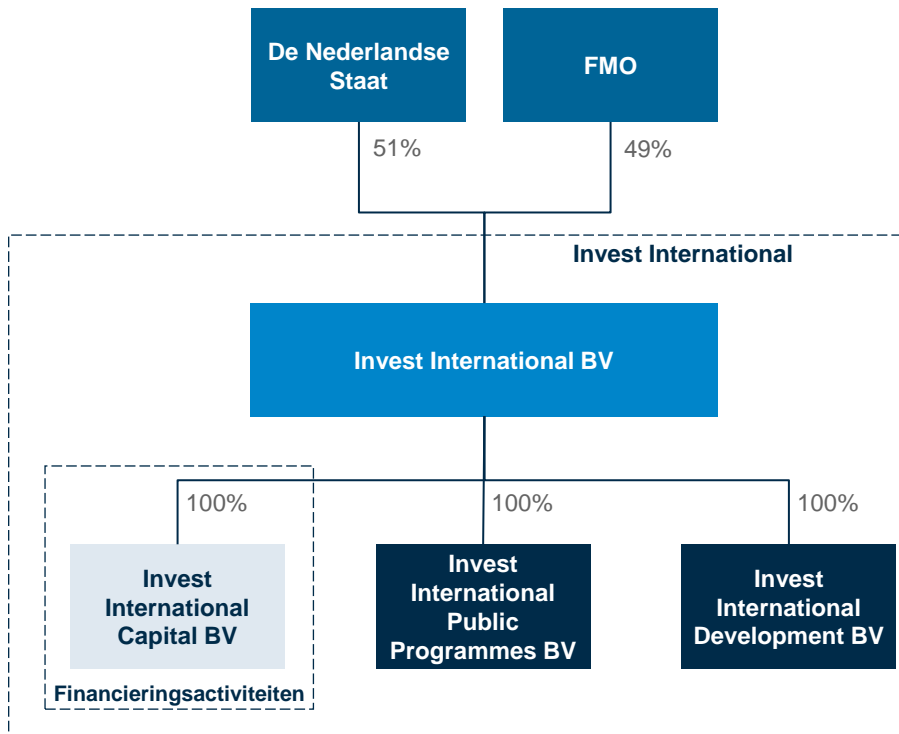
De Nederlandse Staat

FMO

51%

49%

Invest International

Invest International BV

100%

100%

100%

Invest International Capital BV

Invest International Public Programmes BV

Invest International Development BV

Financieringsactiviteiten